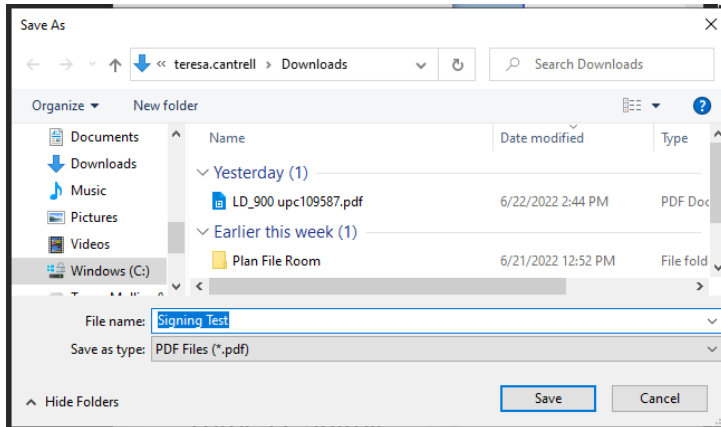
Save As

« teresa.cantrell > Downloads

Search Downloads

Organize ▾ New folder

Documents
Downloads
Music
Pictures
Videos
Windows (C:)

| Name | Date modified | Type |
|---|---|---|
| Yesterday (1) | | |
| LD_900 upc109587.pdf | 6/22/2022 2:44 PM | PDF Doc |
| Earlier this week (1) | | |
| Plan File Room | 6/21/2022 12:52 PM | File fold |

File name: Signing Test

Save as type: PDF Files (*.pdf)

Hide Folders

Save

Cancel